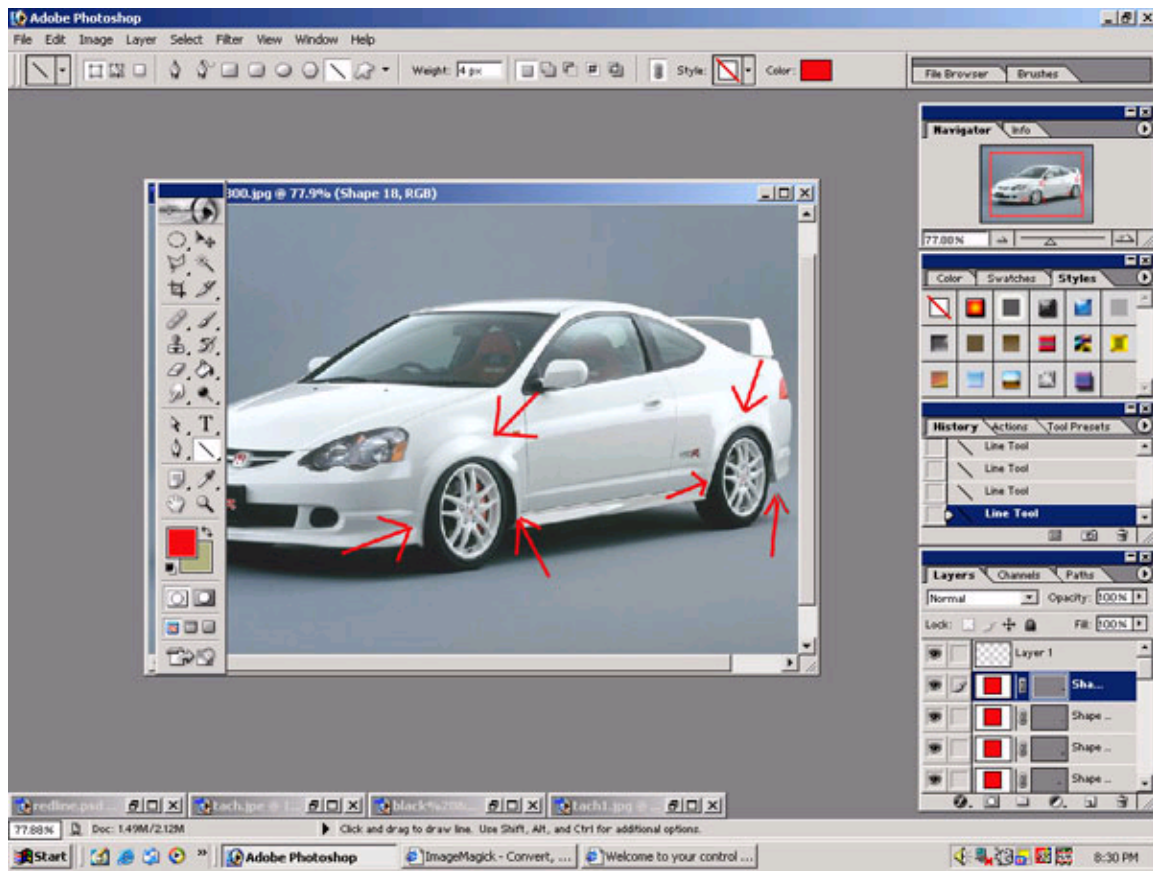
Adobe Photoshop
File Edit Image Layer Select Filter View Window Help
Weight: 4 px
Style:
Color:
File Browser Brushes
300.jpg @ 77.9% (Shape 18, RGB)
Navigator Info
77.88%
Color Swatches Styles
History Actions Tool Presets
Line Tool
Line Tool
Line Tool
Line Tool
Layers Channels Paths
Normal
Opacity: 100%
Lock:
Fill: 100%
Layer 1
Sha...
Shape ...
Shape ...
Shape ...
redline.psd ...
tach.jpe @ 1...
black%20...
tach1.jpg @ ...
77.88%
Doc: 1.49M/2.12M
Click and drag to draw line. Use Shift, Alt, and Ctrl for additional options.
Start
Adobe Photoshop
ImageMagick - Convert, ...
Welcome to your control ...
8:30 PM